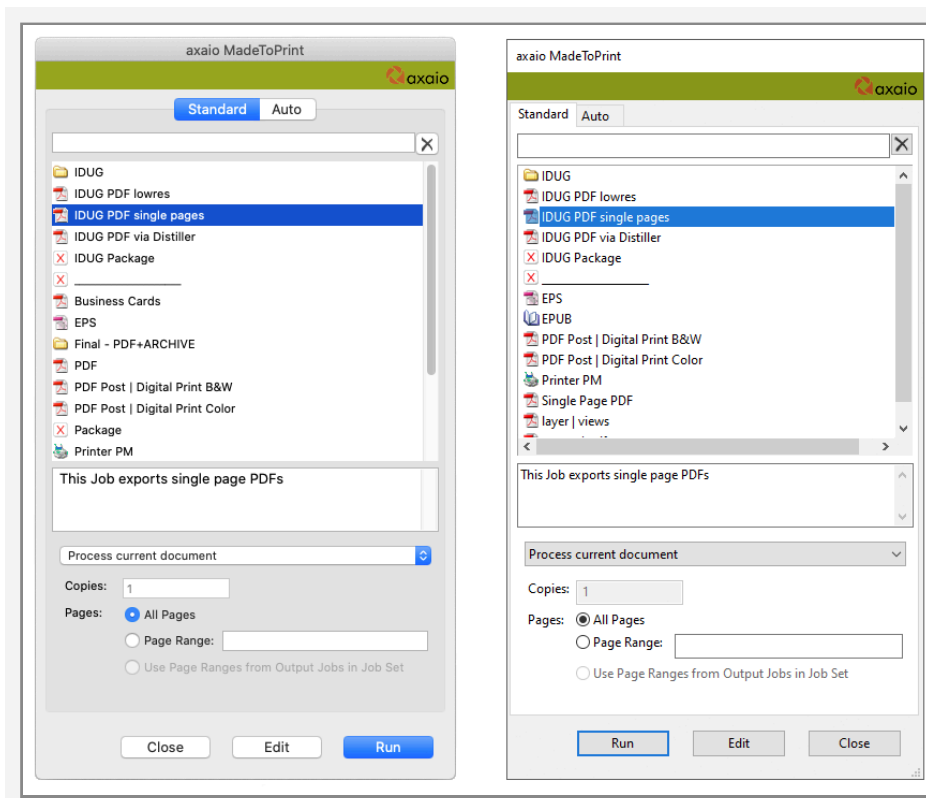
axaio MadeToPrint

axaio

Standard Auto

IDUG
IDUG PDF lowres
IDUG PDF single pages
IDUG PDF via Distiller
IDUG Package
_______________
Business Cards
EPS
Final - PDF+ARCHIVE
PDF
PDF Post | Digital Print B&W
PDF Post | Digital Print Color
Package
Printer PM

This Job exports single page PDFs

Process current document

Copies: 1
Pages: All Pages
Page Range:
Use Page Ranges from Output Jobs in Job Set

Close Edit Run

axaio MadeToPrint

axaio

Standard Auto

IDUG
IDUG PDF lowres
IDUG PDF single pages
IDUG PDF via Distiller
IDUG Package
_______________
EPS
EPUB
PDF Post | Digital Print B&W
PDF Post | Digital Print Color
Printer PM
Single Page PDF
layer | views
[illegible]

This Job exports single page PDFs

Process current document

Copies: 1
Pages: All Pages
Page Range:
Use Page Ranges from Output Jobs in Job Set

Run Edit Close